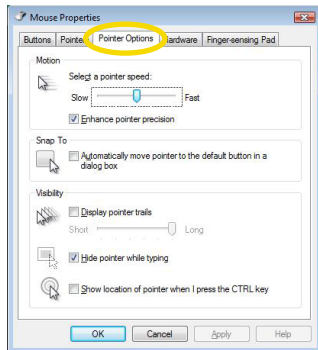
Mouse Properties

Buttons | Pointe | Pointer Options | ardware | Finger-sensing Pad

Motion

Select a pointer speed:

Slow Fast

Enhance pointer precision

Snap To

Automatically move pointer to the default button in a dialog box

Visibility

Display pointer trails

Short Long

Hide pointer while typing

Show location of pointer when I press the CTRL key

OK Cancel Apply Help